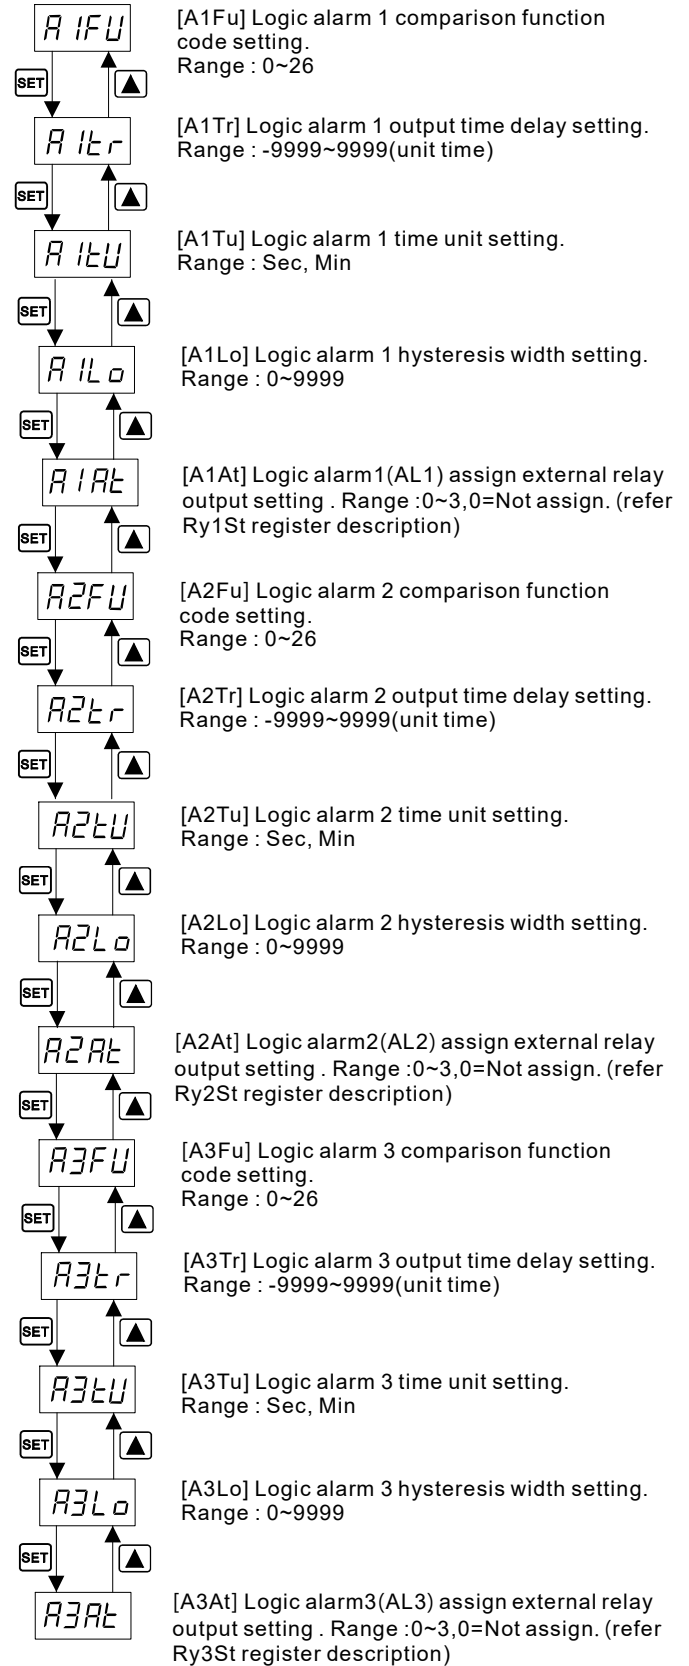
A1FU

SET

▲

[A1Fu] Logic alarm 1 comparison function code setting.
Range : 0~26

A1tr

SET

▲

[A1Tr] Logic alarm 1 output time delay setting.
Range : -9999~9999(unit time)

A1tU

SET

▲

[A1Tu] Logic alarm 1 time unit setting.
Range : Sec, Min

A1Lo

SET

▲

[A1Lo] Logic alarm 1 hysteresis width setting.
Range : 0~9999

A1At

SET

▲

[A1At] Logic alarm1(AL1) assign external relay output setting . Range :0~3,0=Not assign. (refer Ry1St register description)

A2FU

SET

▲

[A2Fu] Logic alarm 2 comparison function code setting.
Range : 0~26

A2tr

SET

▲

[A2Tr] Logic alarm 2 output time delay setting.
Range : -9999~9999(unit time)

A2tU

SET

▲

[A2Tu] Logic alarm 2 time unit setting.
Range : Sec, Min

A2Lo

SET

▲

[A2Lo] Logic alarm 2 hysteresis width setting.
Range : 0~9999

A2At

SET

▲

[A2At] Logic alarm2(AL2) assign external relay output setting . Range :0~3,0=Not assign. (refer Ry2St register description)

A3FU

SET

▲

[A3Fu] Logic alarm 3 comparison function code setting.
Range : 0~26

A3tr

SET

▲

[A3Tr] Logic alarm 3 output time delay setting.
Range : -9999~9999(unit time)

A3tU

SET

▲

[A3Tu] Logic alarm 3 time unit setting.
Range : Sec, Min

A3Lo

SET

▲

[A3Lo] Logic alarm 3 hysteresis width setting.
Range : 0~9999

A3At

[A3At] Logic alarm3(AL3) assign external relay output setting . Range :0~3,0=Not assign. (refer Ry3St register description)